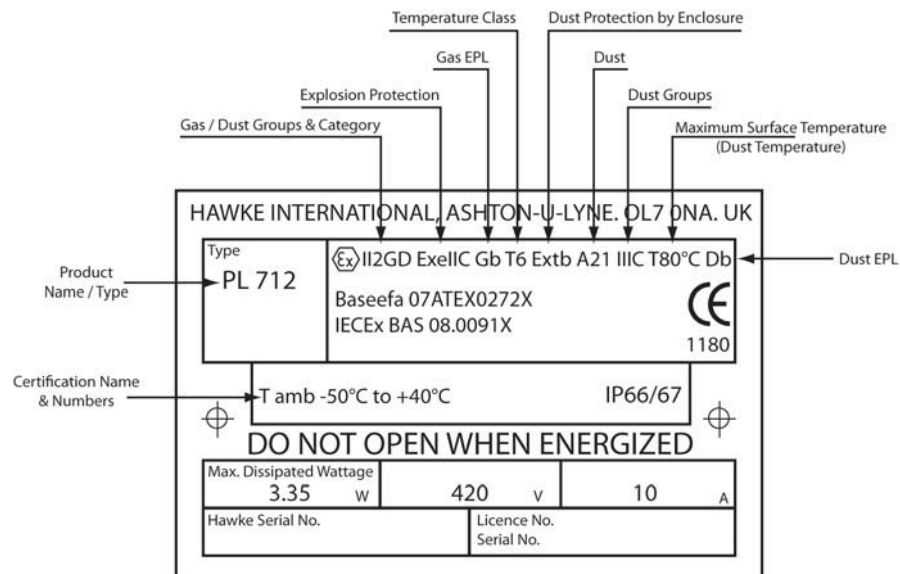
Temperature Class

Dust Protection by Enclosure

Gas EPL

Dust

Explosion Protection

Dust Groups

Gas / Dust Groups & Category

Maximum Surface Temperature (Dust Temperature)

HAWKE INTERNATIONAL, ASHTON-U-LYNE. OL7 0NA. UK

Type

PL 712

⟨Ex⟩ II2GD ExeIIC Gb T6 Extb A21 IIIC T80°C Db

Dust EPL

Product Name / Type

Baseefa 07ATEX0272X

IECEx BAS 08.0091X

CE

1180

Certification Name & Numbers

T amb -50°C to +40°C

IP66/67

DO NOT OPEN WHEN ENERGIZED

| Max. Dissipated Wattage 3.35 W | 420 V | 10 A |
|---|---|---|

| Hawke Serial No. | Licence No. Serial No. |
|---|---|